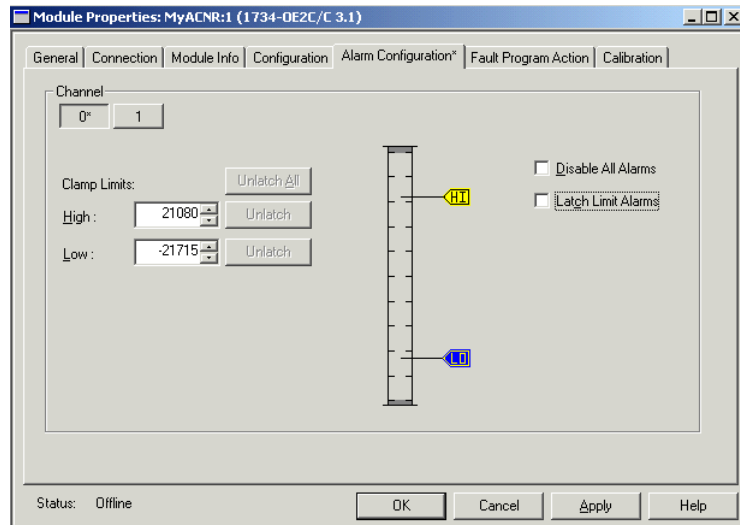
Module Properties: MyACNR:1 (1734-OE2C/C 3.1)

General | Connection | Module Info | Configuration | Alarm Configuration* | Fault Program Action | Calibration

Channel

0* | 1

Clamp Limits:

Unlatch All

High : 21080 Unlatch

Low : -21715 Unlatch

HI

LO

Disable All Alarms

Latch Limit Alarms

Status: Offline

OK | Cancel | Apply | Help